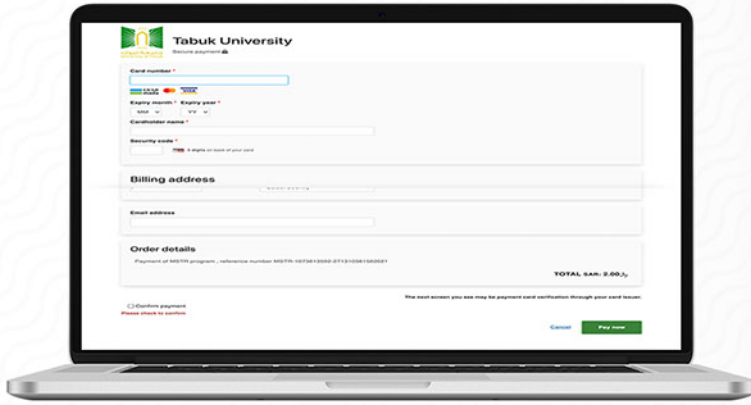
Tabuk University
Secure payment

Card number *

mada VISA

Expiry month * Expiry year *
MM YY

Cardholder name *

Security code *
3 digits on back of your card

Billing address

Email address

Order details
Payment of MSTR program , reference number: MSTR-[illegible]

TOTAL SAR: 2.00

The next screen you see may be payment card verification through your card issuer.

Confirm payment
Please check to confirm

Cancel
Pay now